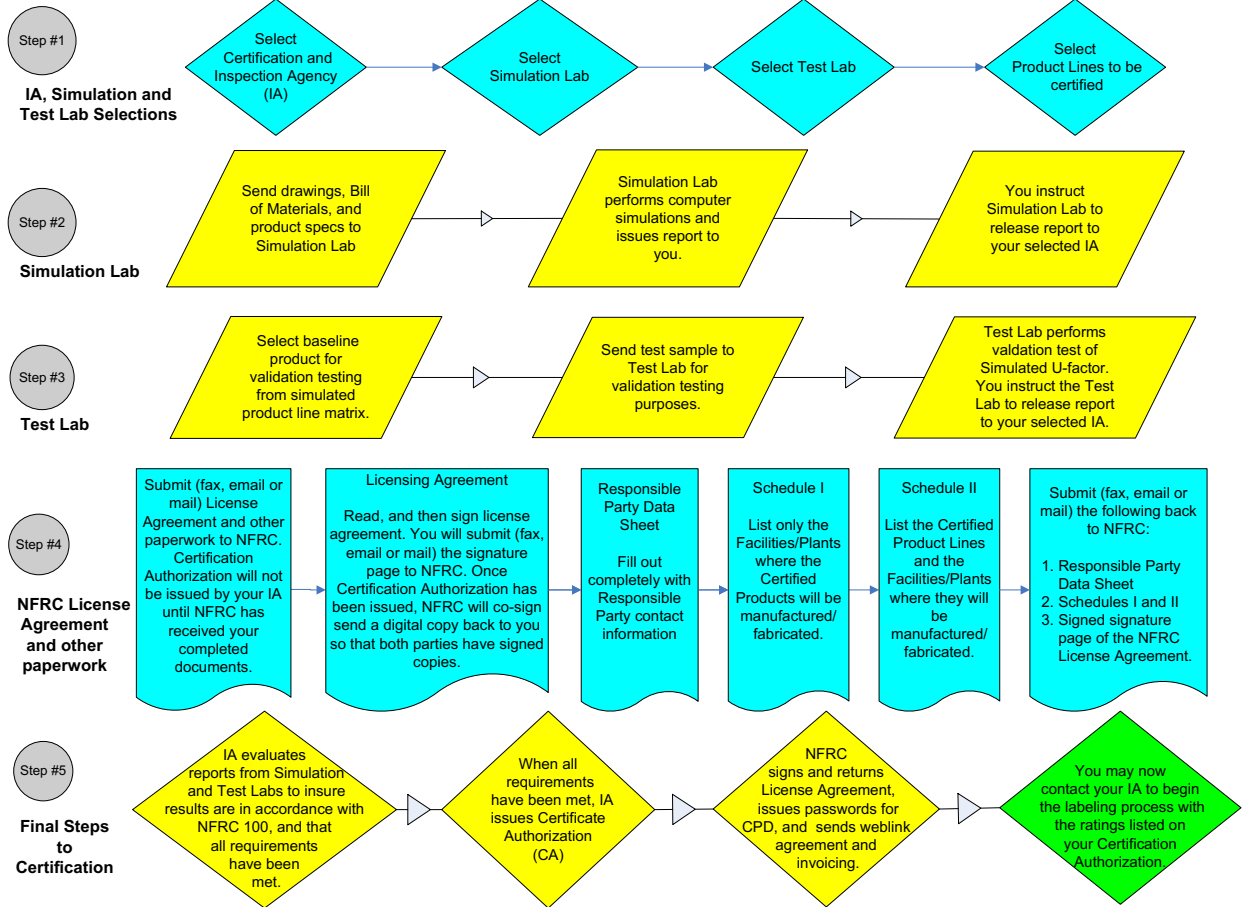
Step #1

IA, Simulation and Test Lab Selections

Select Certification and Inspection Agency (IA)

Select Simulation Lab

Select Test Lab

Select Product Lines to be certified

Step #2

Simulation Lab

Send drawings, Bill of Materials, and product specs to Simulation Lab

Simulation Lab performs computer simulations and issues report to you.

You instruct Simulation Lab to release report to your selected IA

Step #3

Test Lab

Select baseline product for validation testing from simulated product line matrix.

Send test sample to Test Lab for validation testing purposes.

Test Lab performs valdation test of Simulated U-factor. You instruct the Test Lab to release report to your selected IA.

Step #4

NFRC License Agreement and other paperwork

Submit (fax, email or mail) License Agreement and other paperwork to NFRC. Certification Authorization will not be issued by your IA until NFRC has received your completed documents.

Licensing Agreement

Read, and then sign license agreement. You will submit (fax, email or mail) the signature page to NFRC. Once Certification Authorization has been issued, NFRC will co-sign send a digital copy back to you so that both parties have signed copies.

Responsible Party Data Sheet

Fill out completely with Responsible Party contact information

Schedule I

List only the Facilities/Plants where the Certified Products will be manufactured/ fabricated.

Schedule II

List the Certified Product Lines and the Facilities/Plants where they will be manufactured/ fabricated.

Submit (fax, email or mail) the following back to NFRC:

1. Responsible Party Data Sheet
2. Schedules I and II
3. Signed signature page of the NFRC License Agreement.

Step #5

Final Steps to Certification

IA evaluates reports from Simulation and Test Labs to insure results are in accordance with NFRC 100, and that all requirements have been met.

When all requirements have been met, IA issues Certificate Authorization (CA)

NFRC signs and returns License Agreement, issues passwords for CPD, and sends weblink agreement and invoicing.

You may now contact your IA to begin the labeling process with the ratings listed on your Certification Authorization.